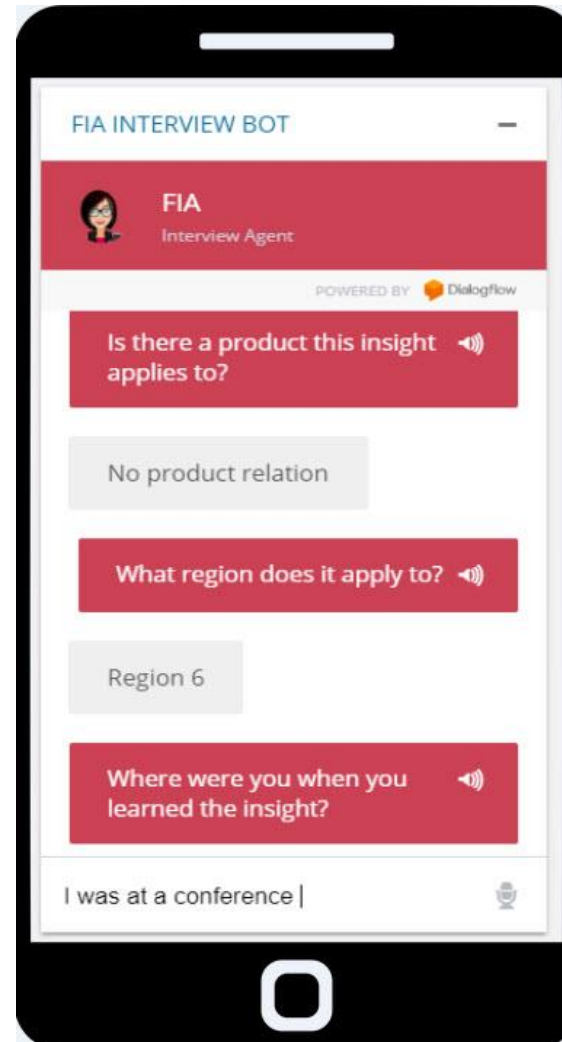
FIA INTERVIEW BOT

FIA
Interview Agent

POWERED BY Dialogflow

Is there a product this insight applies to?

No product relation

What region does it apply to?

Region 6

Where were you when you learned the insight?

I was at a conference